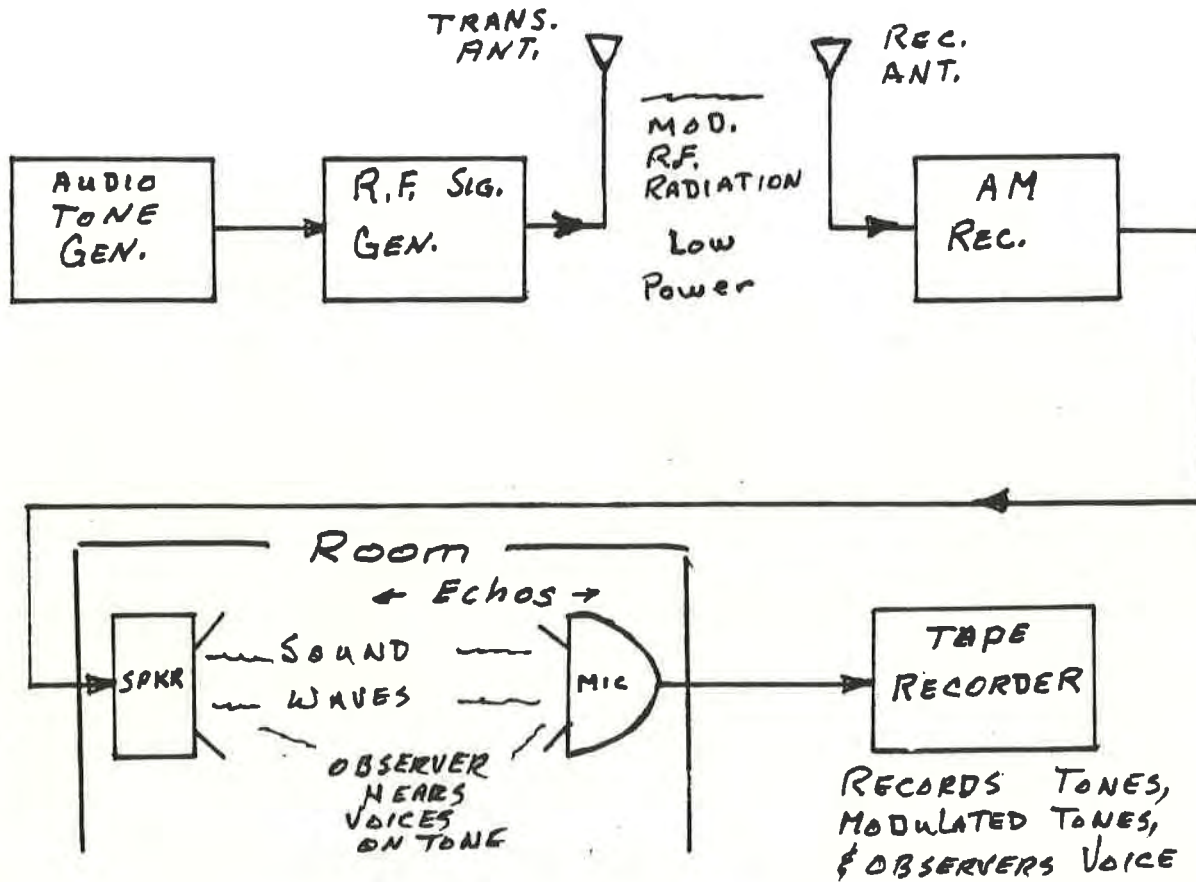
TRANS. ANT.

REC. ANT.

AUDIO TONE GEN.

R.F. SIG. GEN.

MOD. R.F. RADIATION Low Power

AM REC.

Room

← Echos →

SPKR

SOUND

WAVES

MIC

OBSERVER HEARS VOICES ON TONE

TAPE RECORDER

RECORDS TONES, MODULATED TONES, & OBSERVERS VOICE